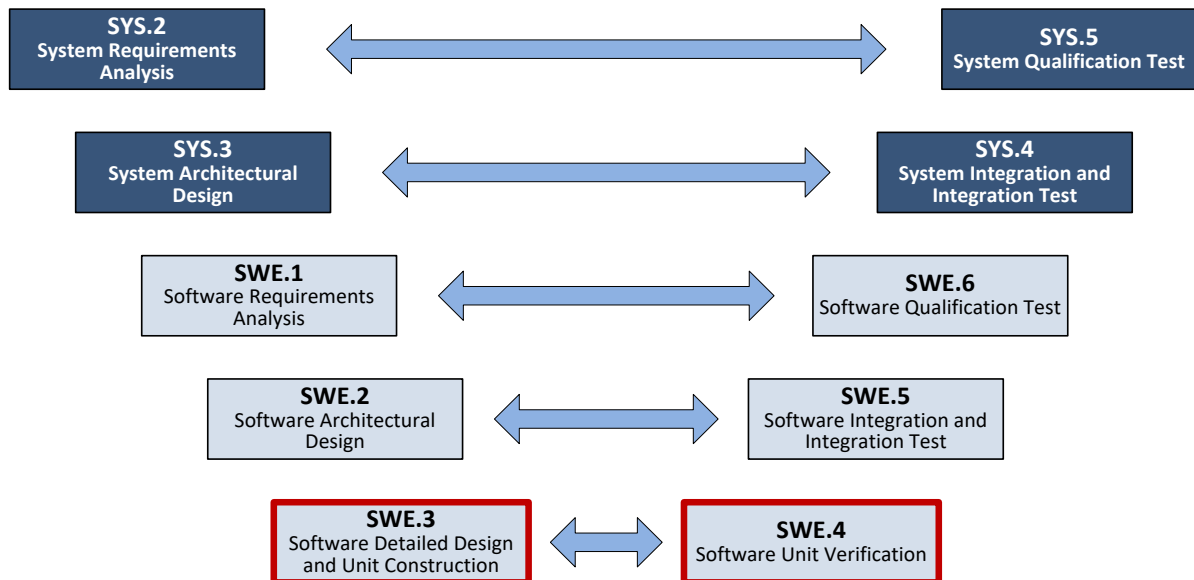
SYS.2
System Requirements Analysis

SYS.5
System Qualification Test

SYS.3
System Architectural Design

SYS.4
System Integration and Integration Test

SWE.1
Software Requirements Analysis

SWE.6
Software Qualification Test

SWE.2
Software Architectural Design

SWE.5
Software Integration and Integration Test

SWE.3
Software Detailed Design and Unit Construction

SWE.4
Software Unit Verification